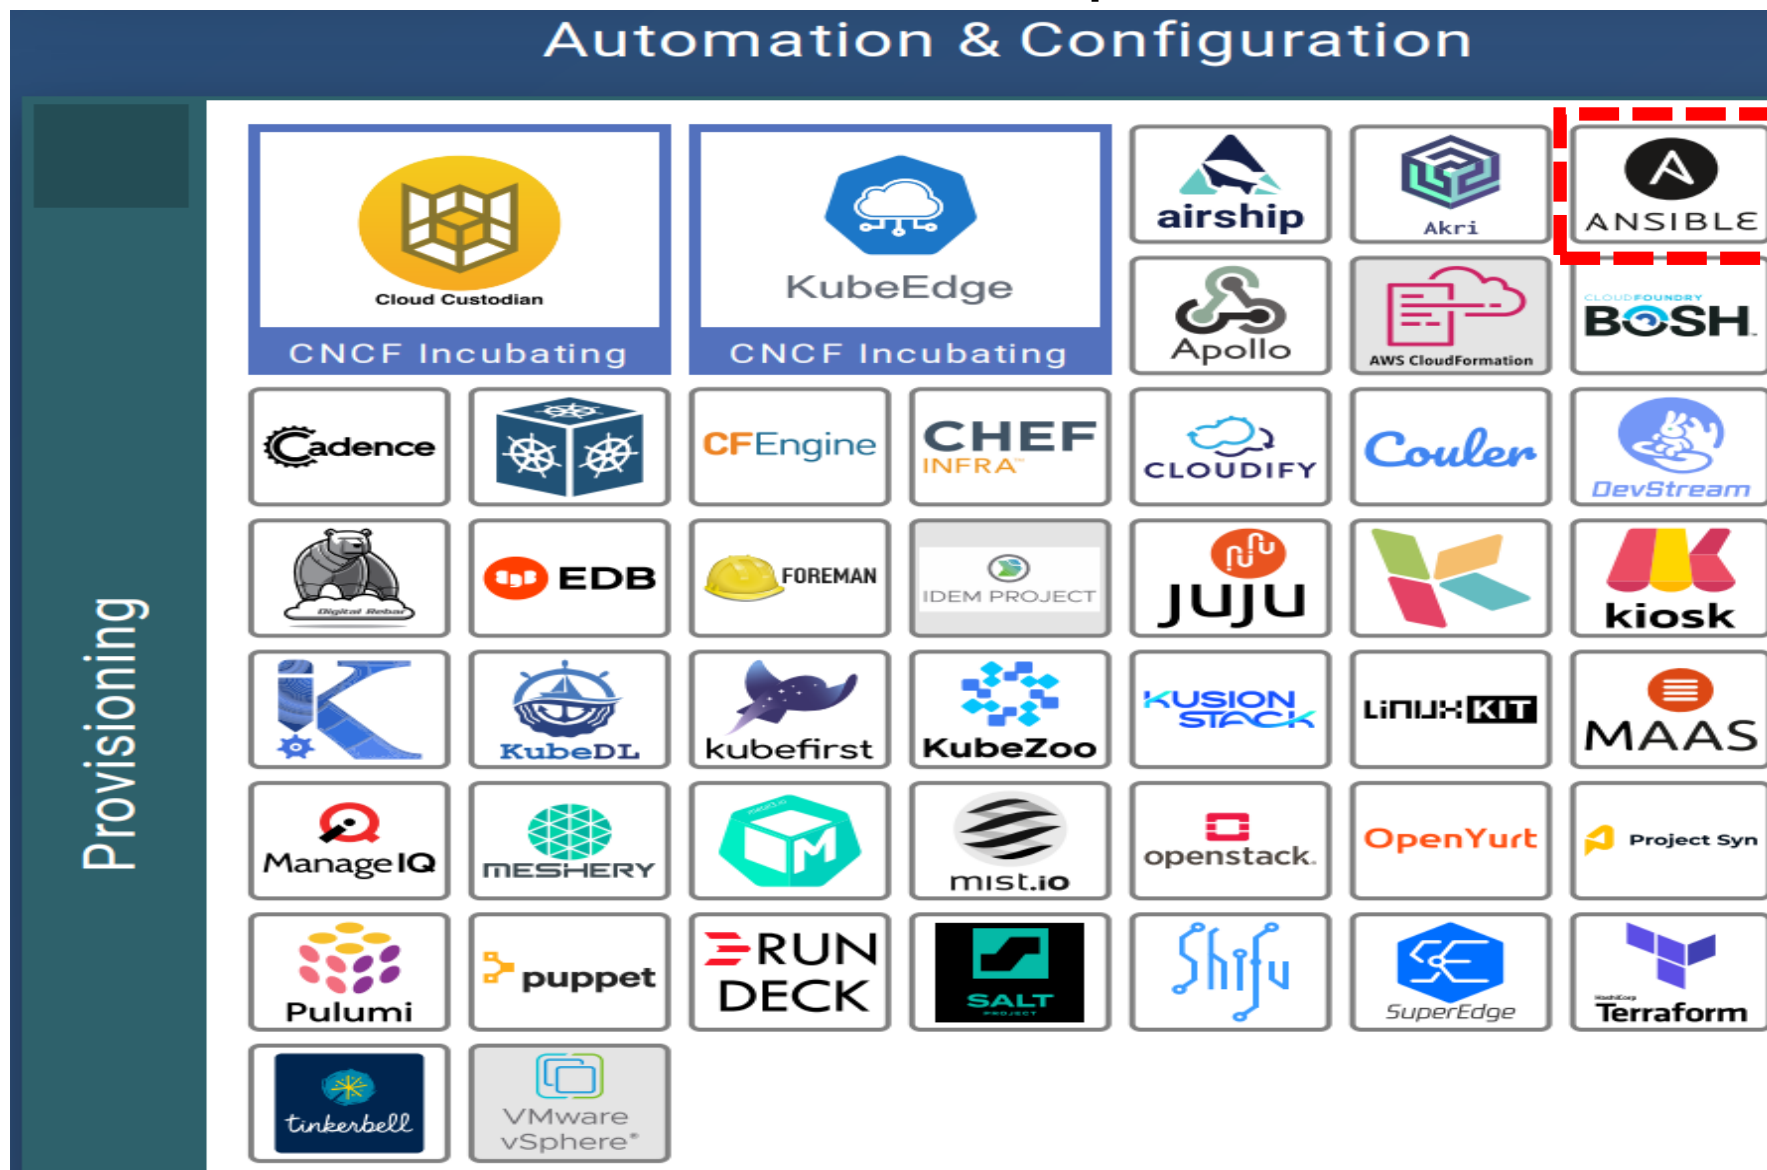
Automation & Configuration

Provisioning

Cloud Custodian
CNCF Incubating

KubeEdge
CNCF Incubating

airship

Akri

ANSIBLE

Apollo

AWS CloudFormation

CLOUD FOUNDRY BOSH

Cadence

CFEngine

CHEF INFRA

CLOUDIFY

Couler

DevStream

Digital Rebar

EDB

FOREMAN

IDEM PROJECT

JUJU

kiosk

KubeDL

kubefirst

KubeZoo

KUSION STACK

LINUX KIT

MAAS

ManageIQ

MESHERY

mist.io

openstack.

OpenYurt

Project Syn

Pulumi

puppet

RUN DECK

SALT PROJECT

Shifu

SuperEdge

HashiCorp Terraform

tinkerbell

VMware vSphere®